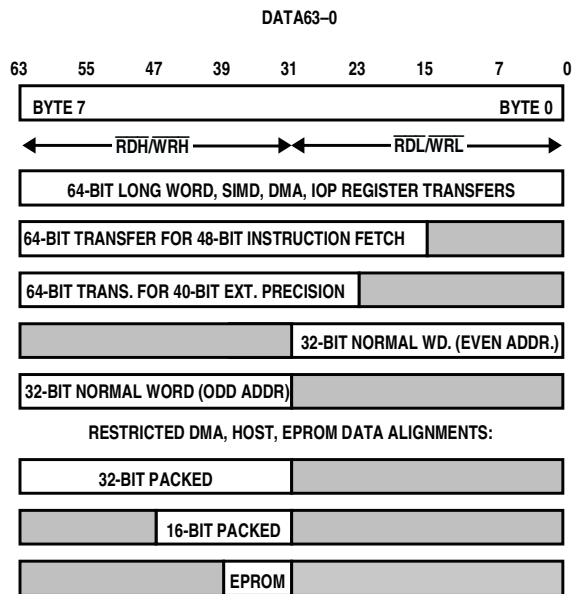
DATA63–0

63 55 47 39 31 23 15 7 0

BYTE 7

BYTE 0

$\overline{RDH}/\overline{WRH}$

$\overline{RDL}/\overline{WRL}$

64-BIT LONG WORD, SIMD, DMA, IOP REGISTER TRANSFERS

64-BIT TRANSFER FOR 48-BIT INSTRUCTION FETCH

64-BIT TRANS. FOR 40-BIT EXT. PRECISION

32-BIT NORMAL WD. (EVEN ADDR.)

32-BIT NORMAL WORD (ODD ADDR)

RESTRICTED DMA, HOST, EPROM DATA ALIGNMENTS:

32-BIT PACKED

16-BIT PACKED

EPROM